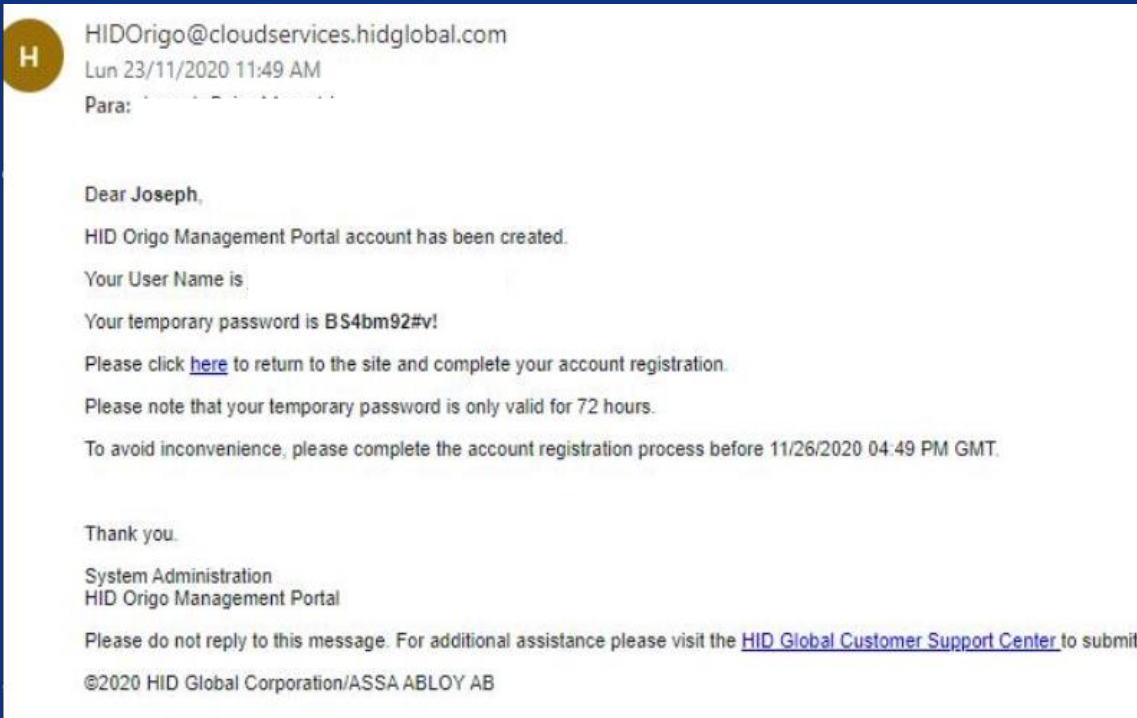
H

HIDOrigo@cloudservices.hidglobal.com
Lun 23/11/2020 11:49 AM
Para: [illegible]

Dear Joseph,

HID Origo Management Portal account has been created.

Your User Name is

Your temporary password is BS4bm92#v!

Please click here to return to the site and complete your account registration.

Please note that your temporary password is only valid for 72 hours.

To avoid inconvenience, please complete the account registration process before 11/26/2020 04:49 PM GMT.

Thank you.

System Administration
HID Origo Management Portal

Please do not reply to this message. For additional assistance please visit the HID Global Customer Support Center to submit

©2020 HID Global Corporation/ASSA ABLOY AB